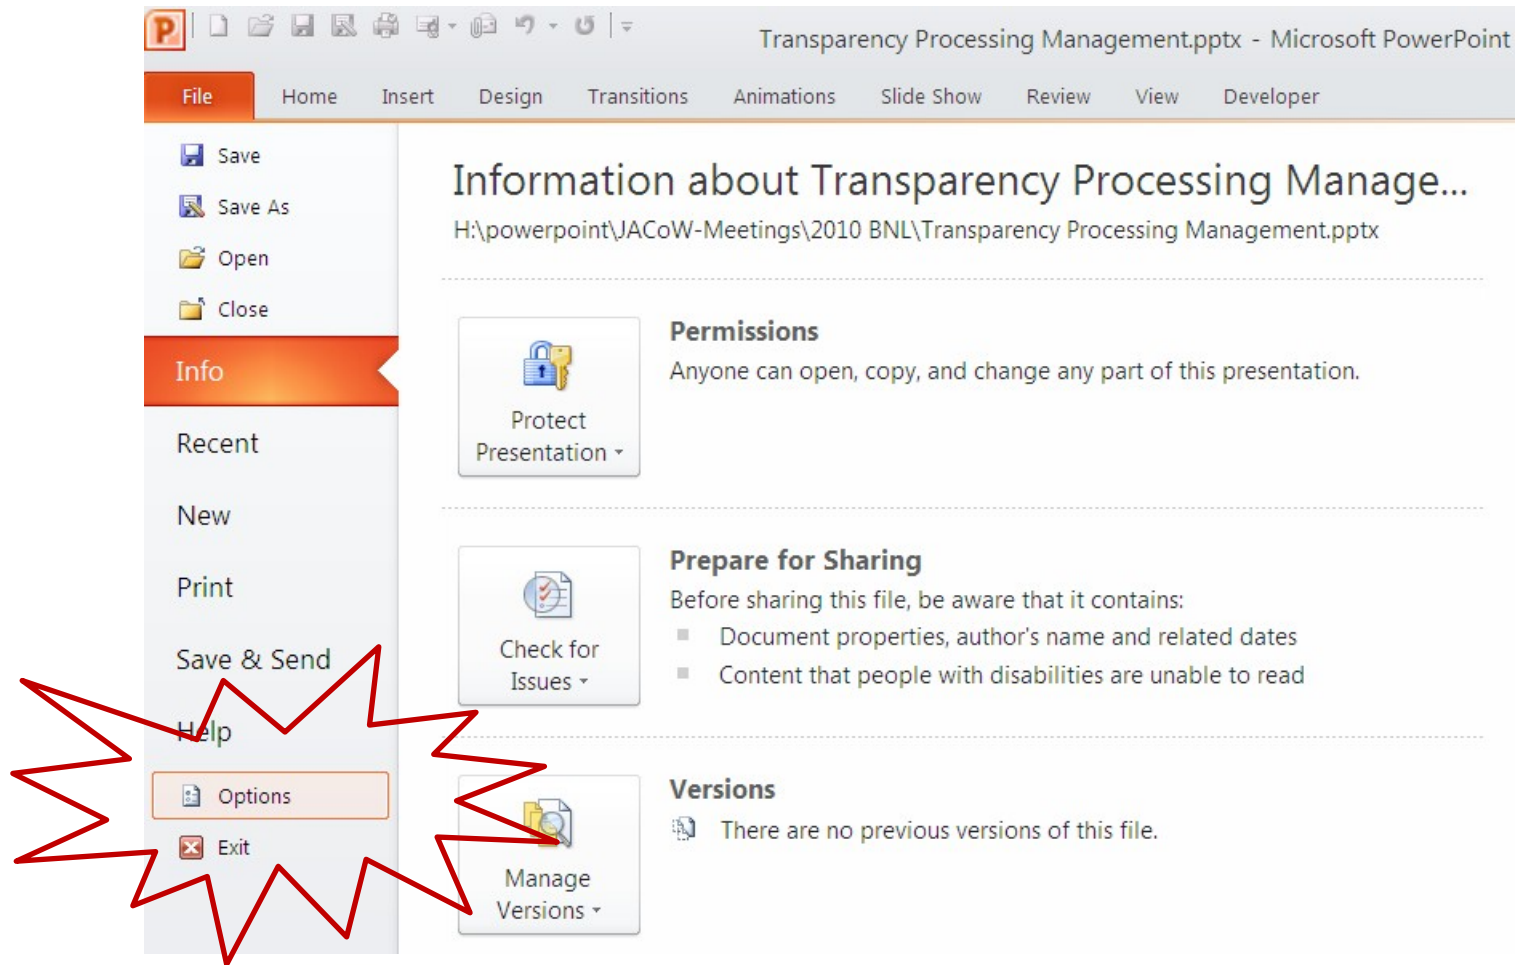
Transparency Processing Management.pptx - Microsoft PowerPoint

File Home Insert Design Transitions Animations Slide Show Review View Developer

Save
Save As
Open
Close
Info
Recent
New
Print
Save & Send
Help
Options
Exit

Information about Transparency Processing Manage...
H:\powerpoint\JACoW-Meetings\2010 BNL\Transparency Processing Management.pptx

Protect Presentation

Permissions
Anyone can open, copy, and change any part of this presentation.

Check for Issues

Prepare for Sharing
Before sharing this file, be aware that it contains:
- Document properties, author's name and related dates
- Content that people with disabilities are unable to read

Manage Versions

Versions
There are no previous versions of this file.